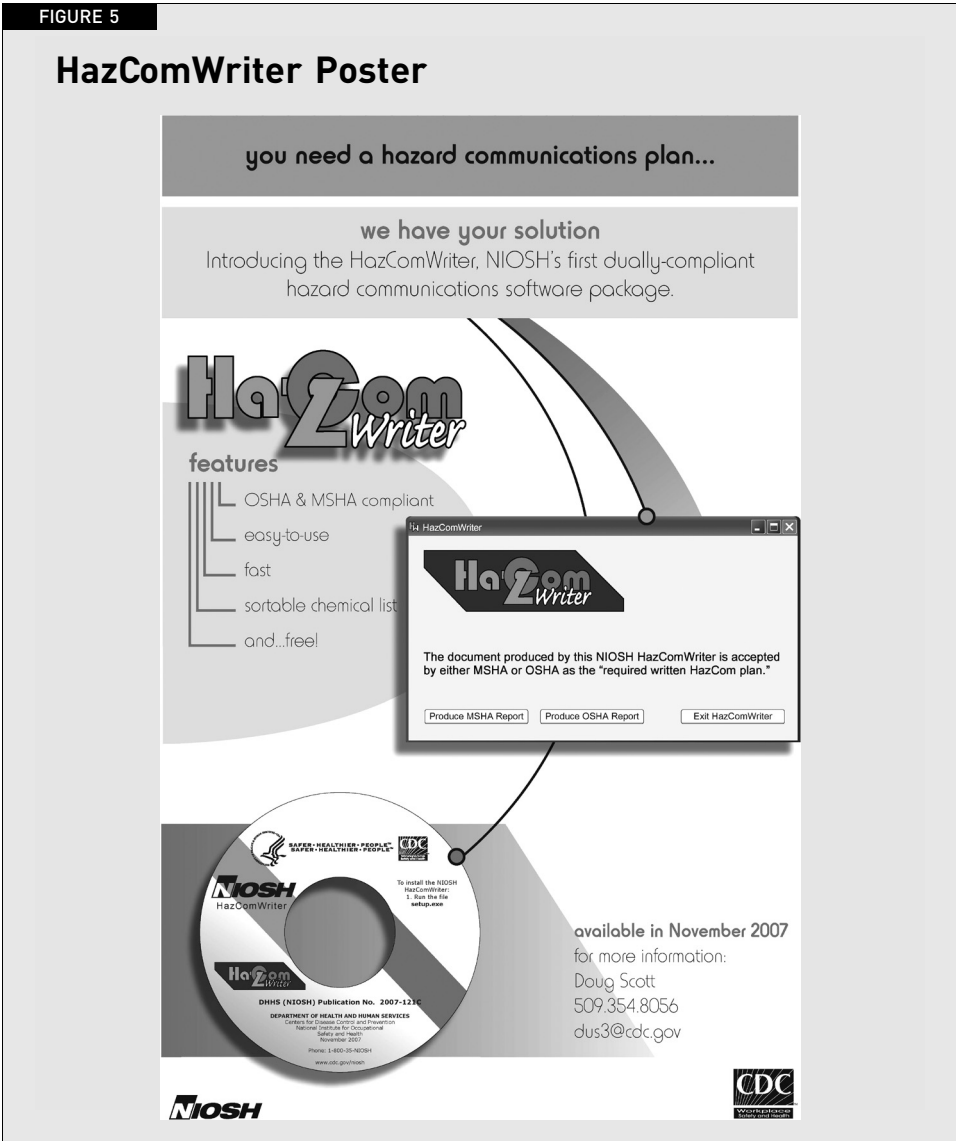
FIGURE 5

HazComWriter Poster

you need a hazard communications plan...

we have your solution

Introducing the HazComWriter, NIOSH's first dually-compliant hazard communications software package.

HazCom Writer

features

OSHA & MSHA compliant

easy-to-use

fast

sortable chemical list

and...free!

HazComWriter

HazCom Writer

The document produced by this NIOSH HazComWriter is accepted by either MSHA or OSHA as the "required written HazCom plan."

Produce MSHA Report

Produce OSHA Report

Exit HazComWriter

SAFER • HEALTHIER • PEOPLE™

CDC

NIOSH

HazComWriter

To install the NIOSH HazComWriter:
1. Run the file setup.exe

HazCom Writer

DHHS (NIOSH) Publication No. 2007-121C

DEPARTMENT OF HEALTH AND HUMAN SERVICES
Centers for Disease Control and Prevention
National Institute for Occupational Safety and Health
November 2007

Phone: 1-800-35-NIOSH

www.cdc.gov/niosh

available in November 2007

for more information:

Doug Scott

509.354.8056

dus3@cdc.gov

NIOSH

CDC

Workplace Safety and Health